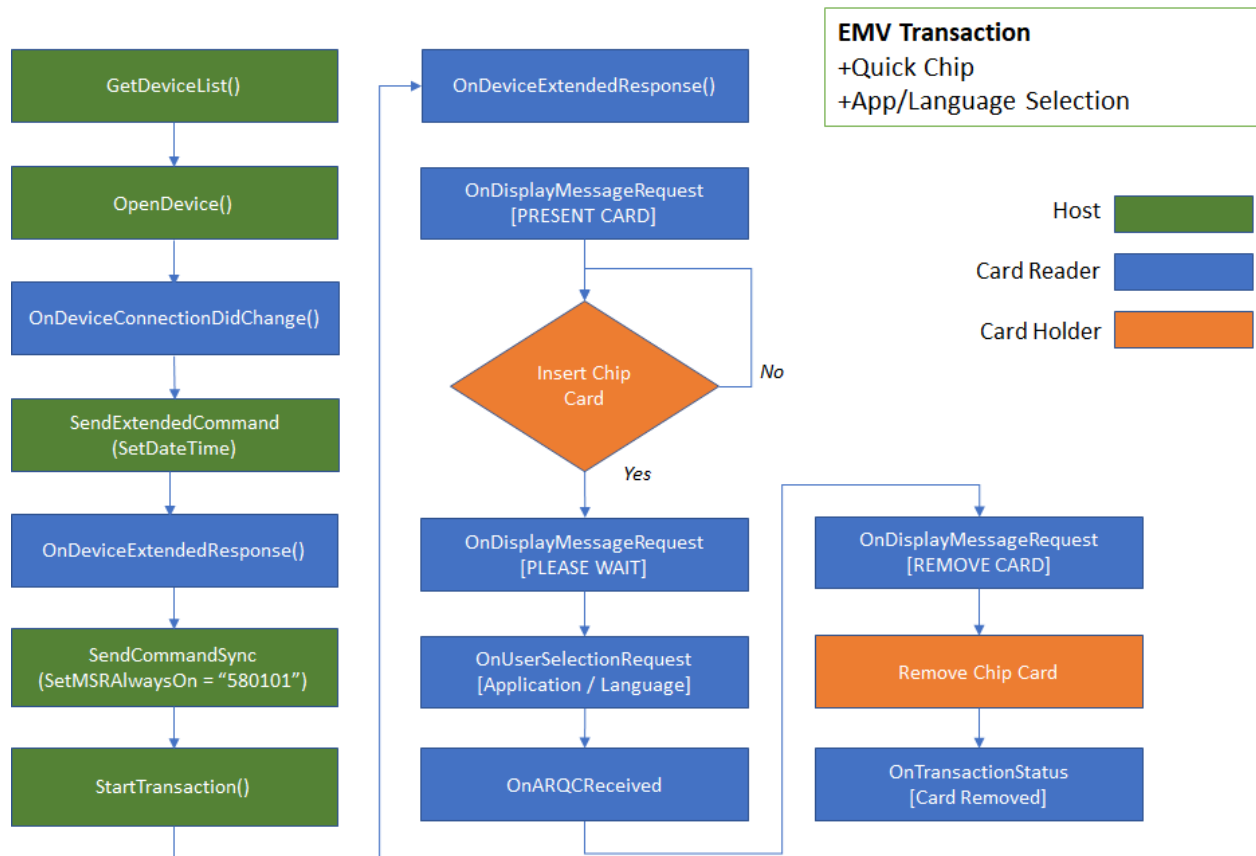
EMV Transaction
+Quick Chip
+App/Language Selection

Host
Card Reader
Card Holder

GetDeviceList()

OpenDevice()

OnDeviceConnectionDidChange()

SendExtendedCommand
(SetDateTime)

OnDeviceExtendedResponse()

SendCommandSync
(SetMSRAlwaysOn = "580101")

StartTransaction()

OnDeviceExtendedResponse()

OnDisplayMessageRequest
[PRESENT CARD]

Insert Chip Card

No

Yes

OnDisplayMessageRequest
[PLEASE WAIT]

OnUserSelectionRequest
[Application / Language]

OnARQCReceived

OnDisplayMessageRequest
[REMOVE CARD]

Remove Chip Card

OnTransactionStatus
[Card Removed]